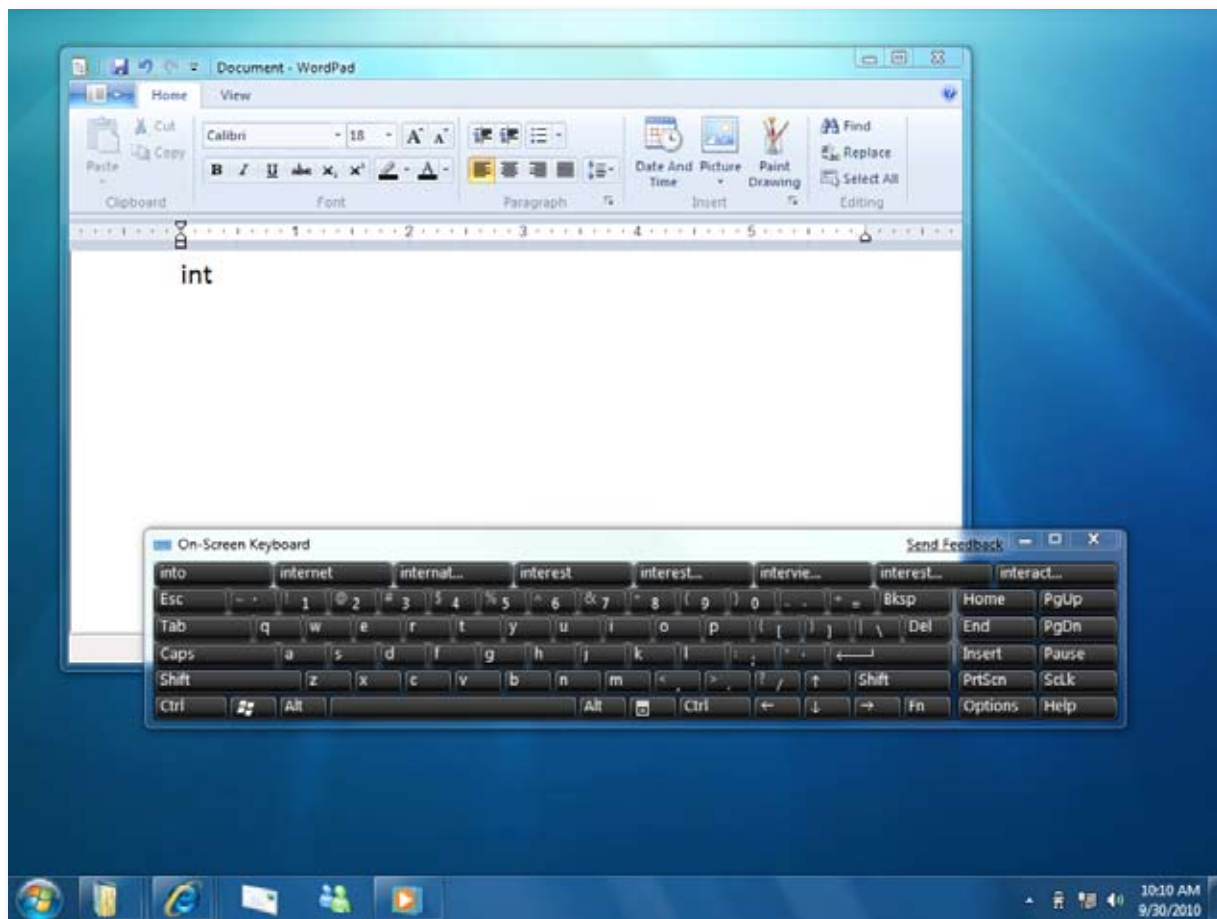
Document - WordPad

Home View

Paste Cut Copy Clipboard

Calibri 18 $A^{\hat{}}$ $A^{\check{}}$
B I U abc $x_2$ $x^2$
Font

Paragraph

Date And Time Picture Paint Drawing
Insert

Find Replace Select All
Editing

1 2 3 4 5

int

On-Screen Keyboard Send Feedback

into internet internat... interest interest... intervie... interest... interact...

Esc ~ ` ! 1 @ 2 # 3 $ 4 % 5 ^ 6 & 7 * 8 ( 9 ) 0 _ - + = Bksp Home PgUp
Tab q w e r t y u i o p { [ } ] | \ Del End PgDn
Caps a s d f g h j k l : ; " ' Insert Pause
Shift z x c v b n m < , > . ? / ↑ Shift PrtScn ScLk
Ctrl Alt Alt Ctrl ← ↓ → Fn Options Help

10:10 AM
9/30/2010